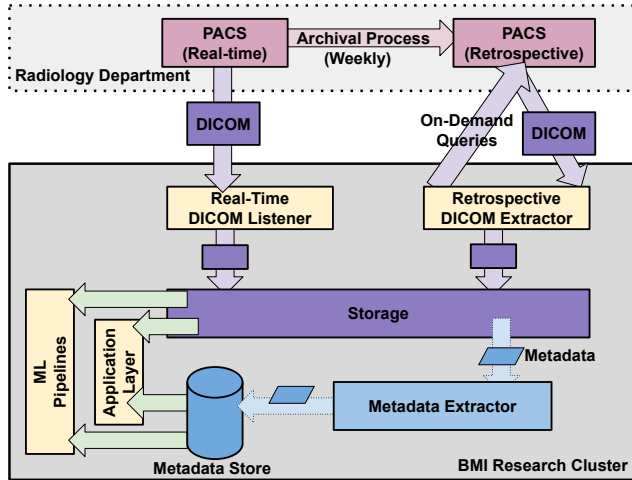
PACS
(Real-time)

Archival Process
(Weekly)

PACS
(Retrospective)

Radiology Department

DICOM

On-Demand
Queries

DICOM

Real-Time
DICOM Listener

Retrospective
DICOM Extractor

ML
Pipelines

Application
Layer

Storage

Metadata

Metadata Extractor

Metadata Store

BMI Research Cluster